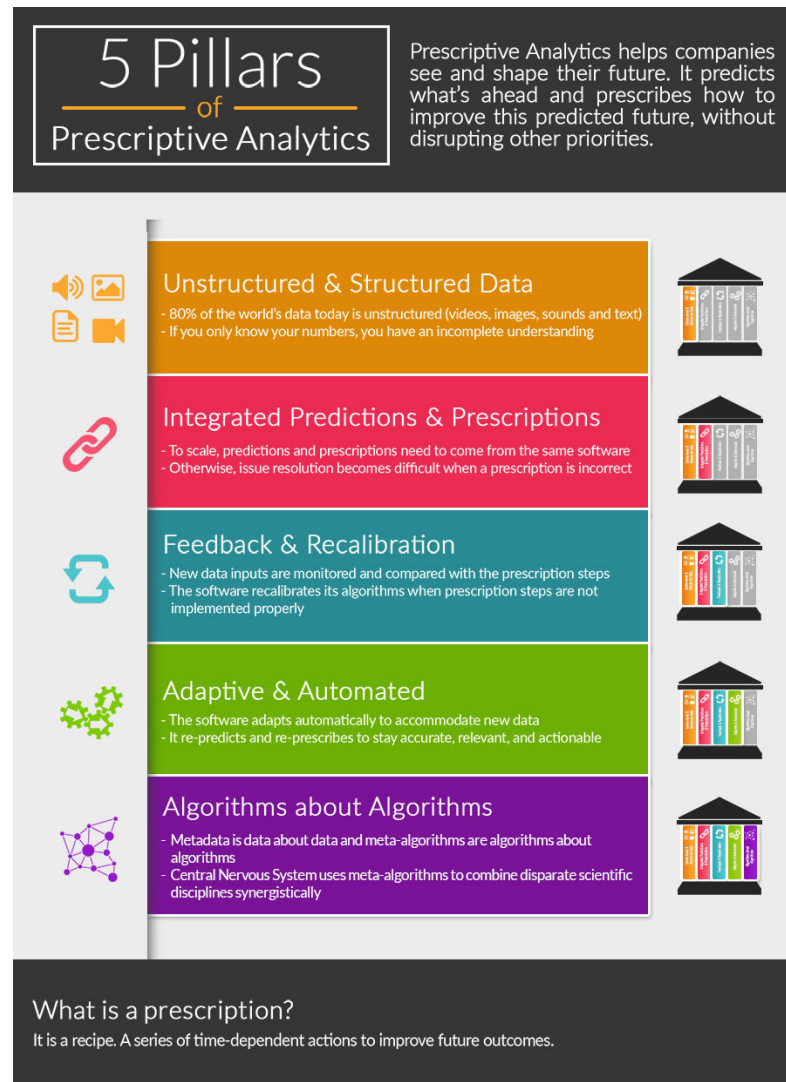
5 Pillars of Prescriptive Analytics

Prescriptive Analytics helps companies see and shape their future. It predicts what's ahead and prescribes how to improve this predicted future, without disrupting other priorities.

Unstructured & Structured Data
- 80% of the world's data today is unstructured (videos, images, sounds and text)
- If you only know your numbers, you have an incomplete understanding

Integrated Predictions & Prescriptions
- To scale, predictions and prescriptions need to come from the same software
- Otherwise, issue resolution becomes difficult when a prescription is incorrect

Feedback & Recalibration
- New data inputs are monitored and compared with the prescription steps
- The software recalibrates its algorithms when prescription steps are not implemented properly

Adaptive & Automated
- The software adapts automatically to accommodate new data
- It re-predicts and re-prescribes to stay accurate, relevant, and actionable

Algorithms about Algorithms
- Metadata is data about data and meta-algorithms are algorithms about algorithms
- Central Nervous System uses meta-algorithms to combine disparate scientific disciplines synergistically

What is a prescription?
It is a recipe. A series of time-dependent actions to improve future outcomes.